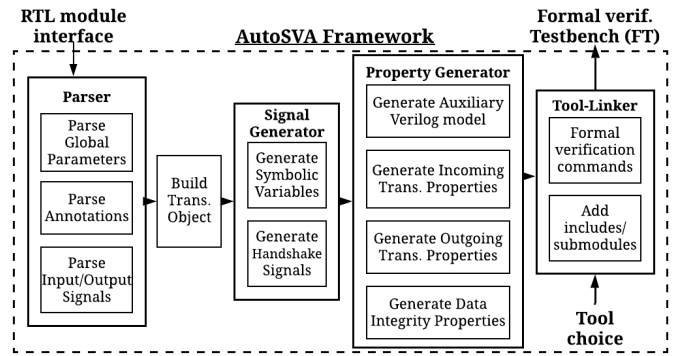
RTL module interface

AutoSVA Framework

Formal verif. Testbench (FT)

Parser

Parse Global Parameters

Parse Annotations

Parse Input/Output Signals

Build Trans. Object

Signal Generator

Generate Symbolic Variables

Generate Handshake Signals

Property Generator

Generate Auxiliary Verilog model

Generate Incoming Trans. Properties

Generate Outgoing Trans. Properties

Generate Data Integrity Properties

Tool-Linker

Formal verification commands

Add includes/ submodules

Tool choice